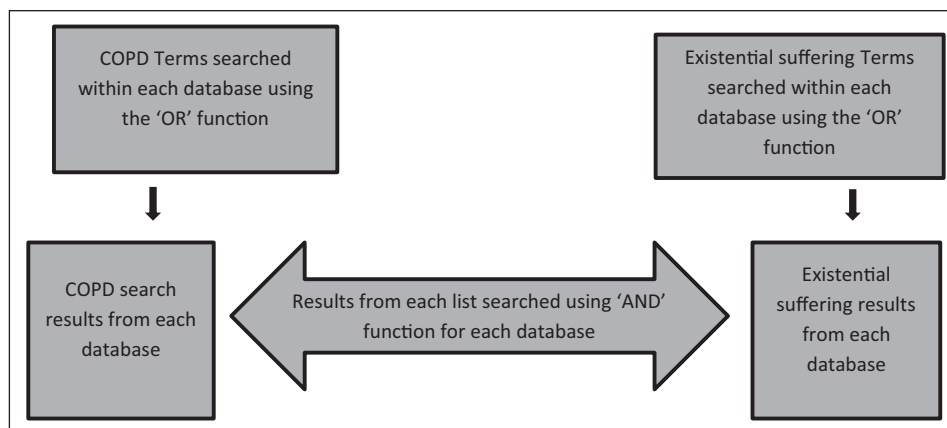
COPD Terms searched within each database using the 'OR' function

Existential suffering Terms searched within each database using the 'OR' function

COPD search results from each database

Results from each list searched using 'AND' function for each database

Existential suffering results from each database